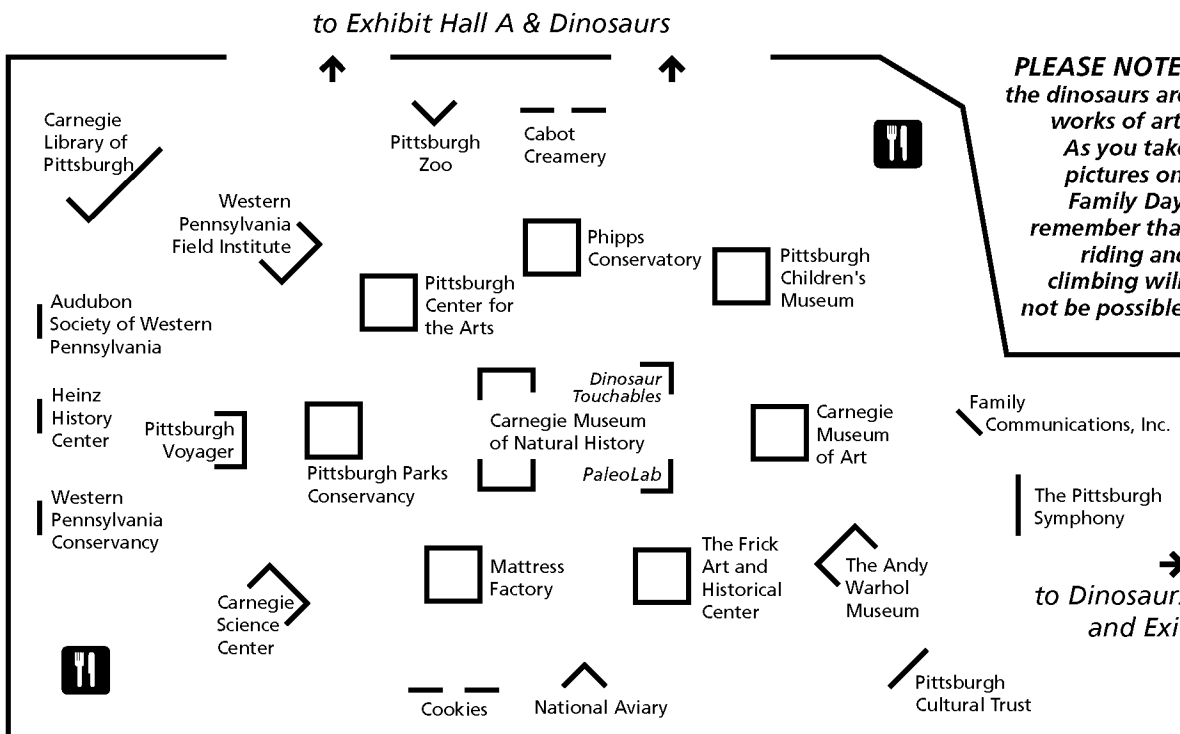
to Exhibit Hall A & Dinosaurs

PLEASE NOTE the dinosaurs are works of art. As you take pictures on Family Day remember that riding and climbing will not be possible.

Carnegie Library of Pittsburgh

Pittsburgh Zoo

Cabot Creamery

Western Pennsylvania Field Institute

Phipps Conservatory

Pittsburgh Children's Museum

Pittsburgh Center for the Arts

Audubon Society of Western Pennsylvania

Dinosaur Touchables

Heinz History Center

Pittsburgh Voyager

Carnegie Museum of Natural History

Carnegie Museum of Art

Family Communications, Inc.

Pittsburgh Parks Conservancy

PaleoLab

Western Pennsylvania Conservancy

The Pittsburgh Symphony

Mattress Factory

The Frick Art and Historical Center

The Andy Warhol Museum

Carnegie Science Center

to Dinosaur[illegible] and Exi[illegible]

Cookies

National Aviary

Pittsburgh Cultural Trust